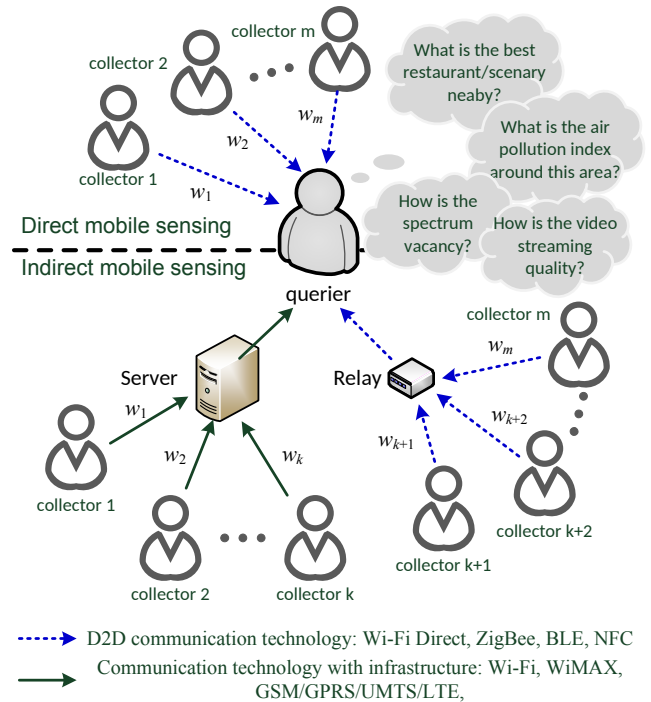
collector m

collector 2

What is the best restaurant/scenary neaby?

$w_m$

$w_2$

What is the air pollution index around this area?

collector 1

$w_1$

How is the spectrum vacancy?

How is the video streaming quality?

Direct mobile sensing

Indirect mobile sensing

querier

collector m

$w_m$

Server

Relay

$w_1$

$w_{k+2}$

$w_{k+1}$

$w_2$

$w_k$

collector 1

collector k+2

collector k+1

collector 2

collector k

D2D communication technology: Wi-Fi Direct, ZigBee, BLE, NFC

Communication technology with infrastructure: Wi-Fi, WiMAX, GSM/GPRS/UMTS/LTE,